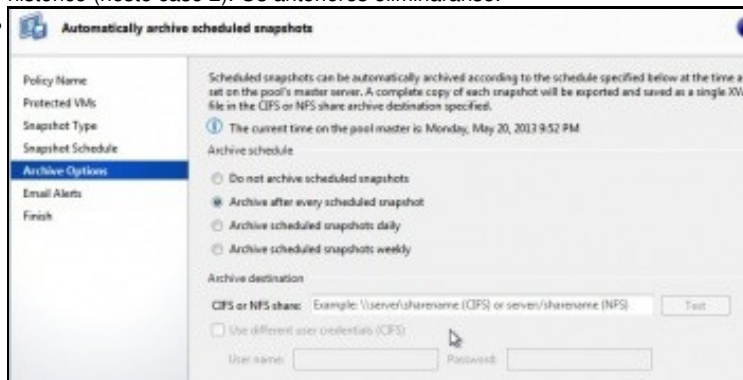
histórico (neste caso 2). Os anteriores eliminaranse.

Automatically archive scheduled snapshots

Policy Name
Protected VMs
Snapshot Type
Snapshot Schedule
Archive Options
Email Alerts
Finish

Scheduled snapshots can be automatically archived according to the schedule specified below at the time a set on the pool's master server. A complete copy of each snapshot will be exported and saved as a single XV file in the CIFS or NFS share archive destination specified.

The current time on the pool master is: Monday, May 20, 2013 9:52 PM

Archive schedule

Do not archive scheduled snapshots
Archive after every scheduled snapshot
Archive scheduled snapshots daily
Archive scheduled snapshots weekly

Archive destination

CIFS or NFS share: Example: \\server\sharename (CIFS) or server:/sharename (NFS) Test

Use different user credentials (CIFS)

User name: Password: